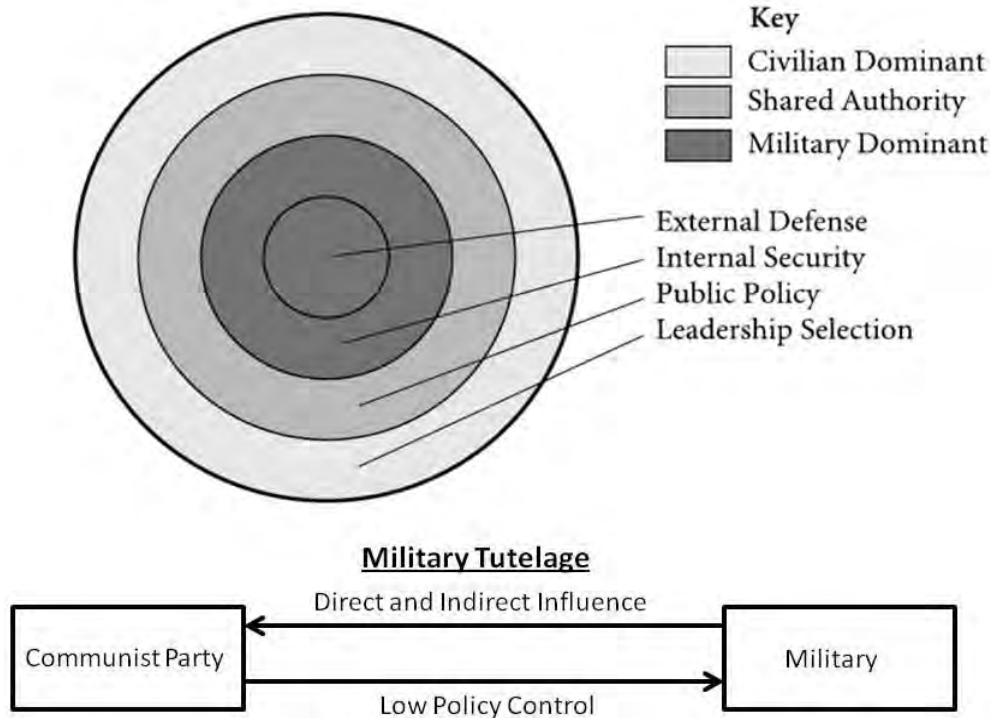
Key
Civilian Dominant
Shared Authority
Military Dominant

External Defense
Internal Security
Public Policy
Leadership Selection

Military Tutelage

Direct and Indirect Influence

Communist Party

Military

Low Policy Control